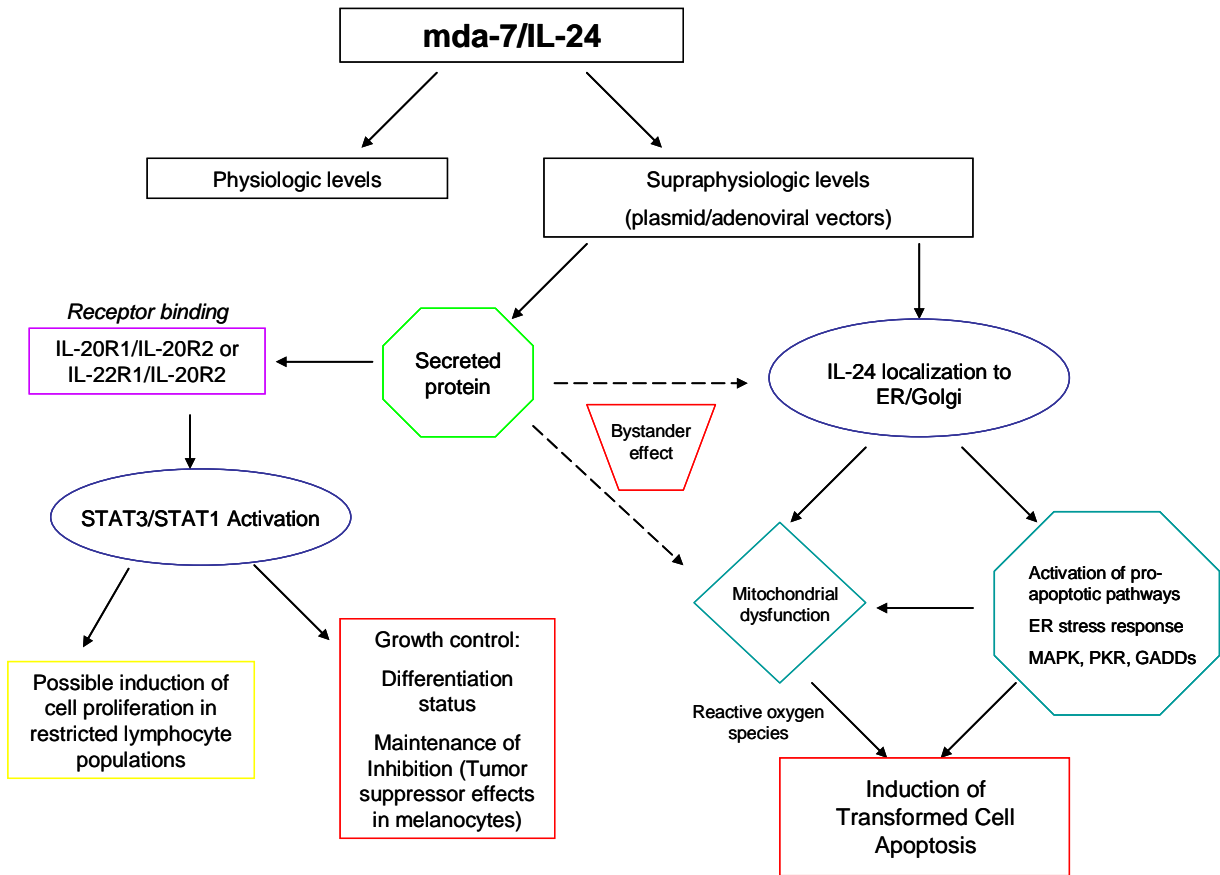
mda-7/IL-24

Physiologic levels

Supraphysiologic levels

(plasmid/adenoviral vectors)

Receptor binding

IL-20R1/IL-20R2 or IL-22R1/IL-20R2

Secreted protein

IL-24 localization to ER/Golgi

Bystander effect

STAT3/STAT1 Activation

Mitochondrial dysfunction

Activation of pro-apoptotic pathways

ER stress response

MAPK, PKR, GADDs

Possible induction of cell proliferation in restricted lymphocyte populations

Growth control:

Differentiation status

Maintenance of Inhibition (Tumor suppressor effects in melanocytes)

Reactive oxygen species

Induction of Transformed Cell Apoptosis